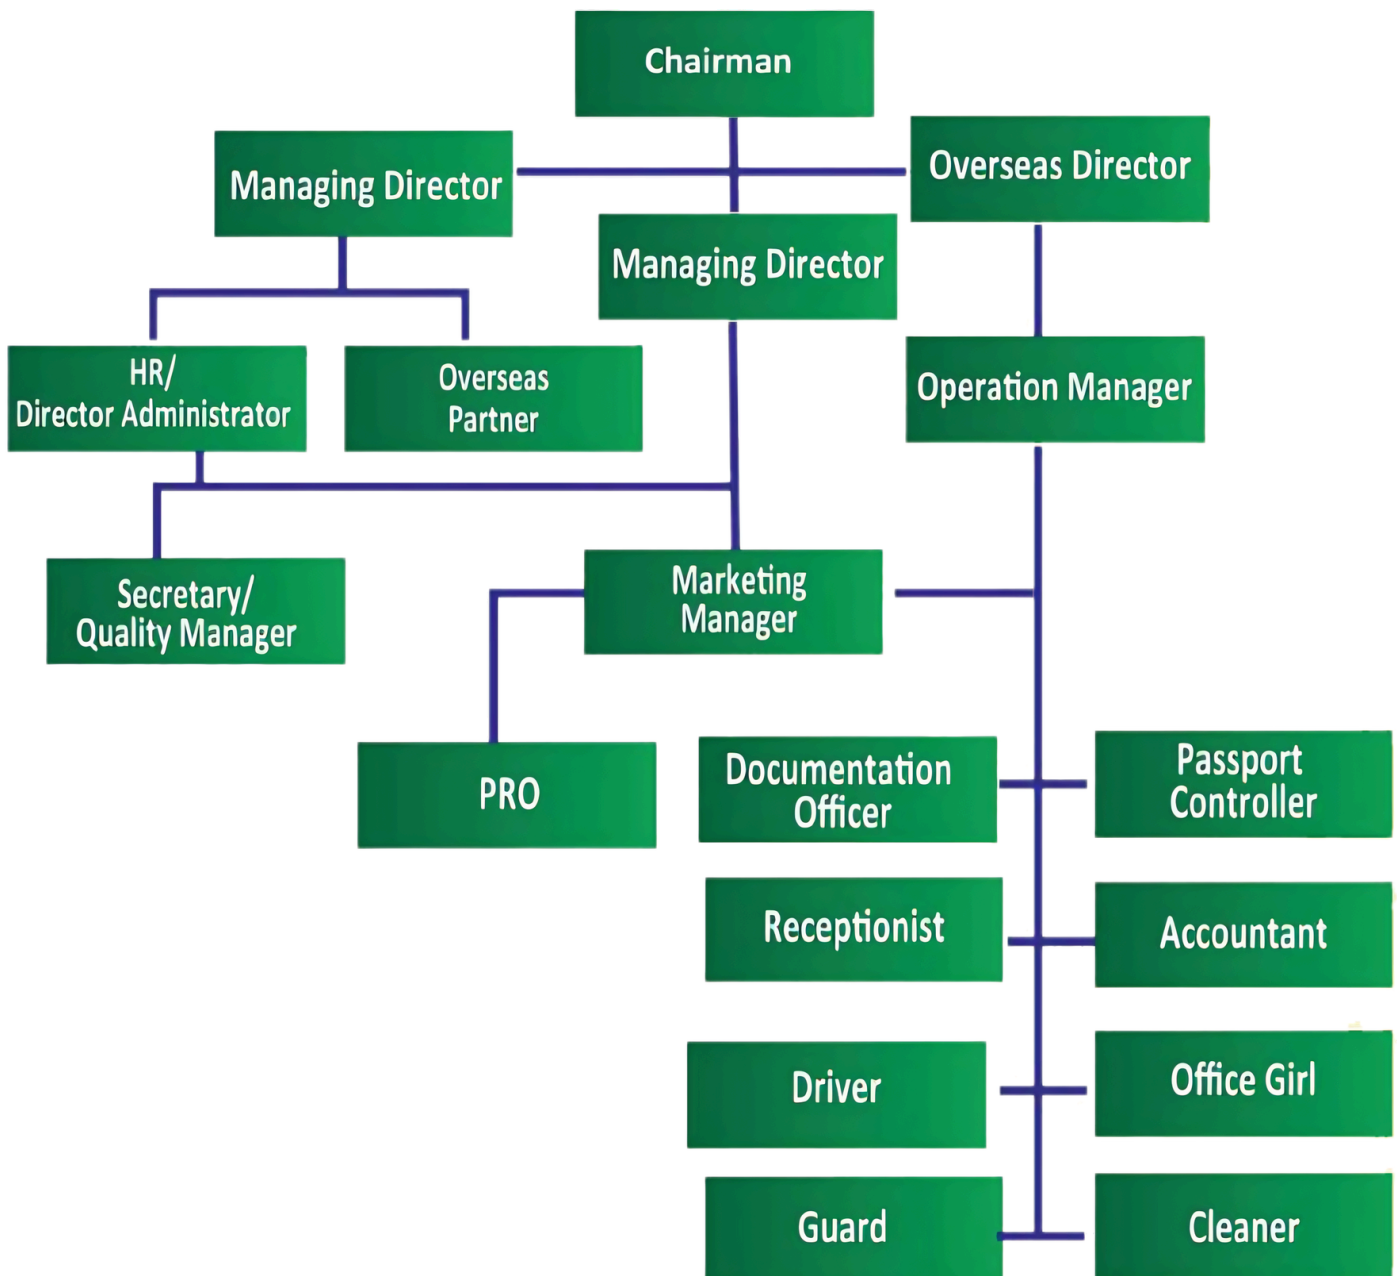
Chairman

Managing Director

Overseas Director

Managing Director

HR/
Director Administrator

Overseas
Partner

Operation Manager

Secretary/
Quality Manager

Marketing
Manager

PRO

Documentation
Officer

Passport
Controller

Receptionist

Accountant

Driver

Office Girl

Guard

Cleaner